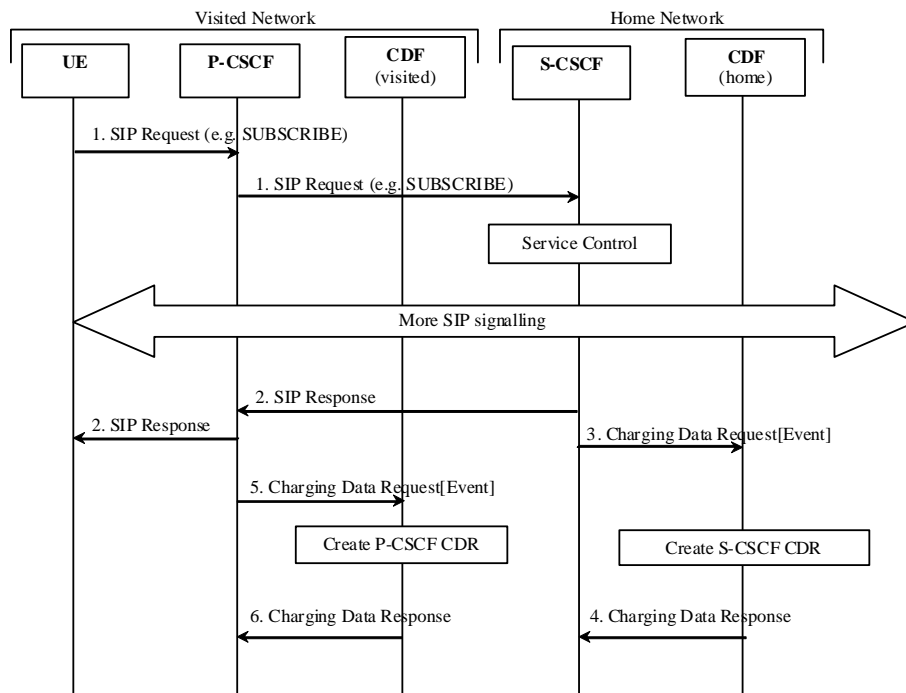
Visited Network

Home Network

UE

P-CSCF

CDF
(visited)

S-CSCF

CDF
(home)

1. SIP Request (e.g. SUBSCRIBE)

1. SIP Request (e.g. SUBSCRIBE)

Service Control

More SIP signalling

2. SIP Response

2. SIP Response

3. Charging Data Request[Event]

5. Charging Data Request[Event]

Create P-CSCF CDR

Create S-CSCF CDR

6. Charging Data Response

4. Charging Data Response